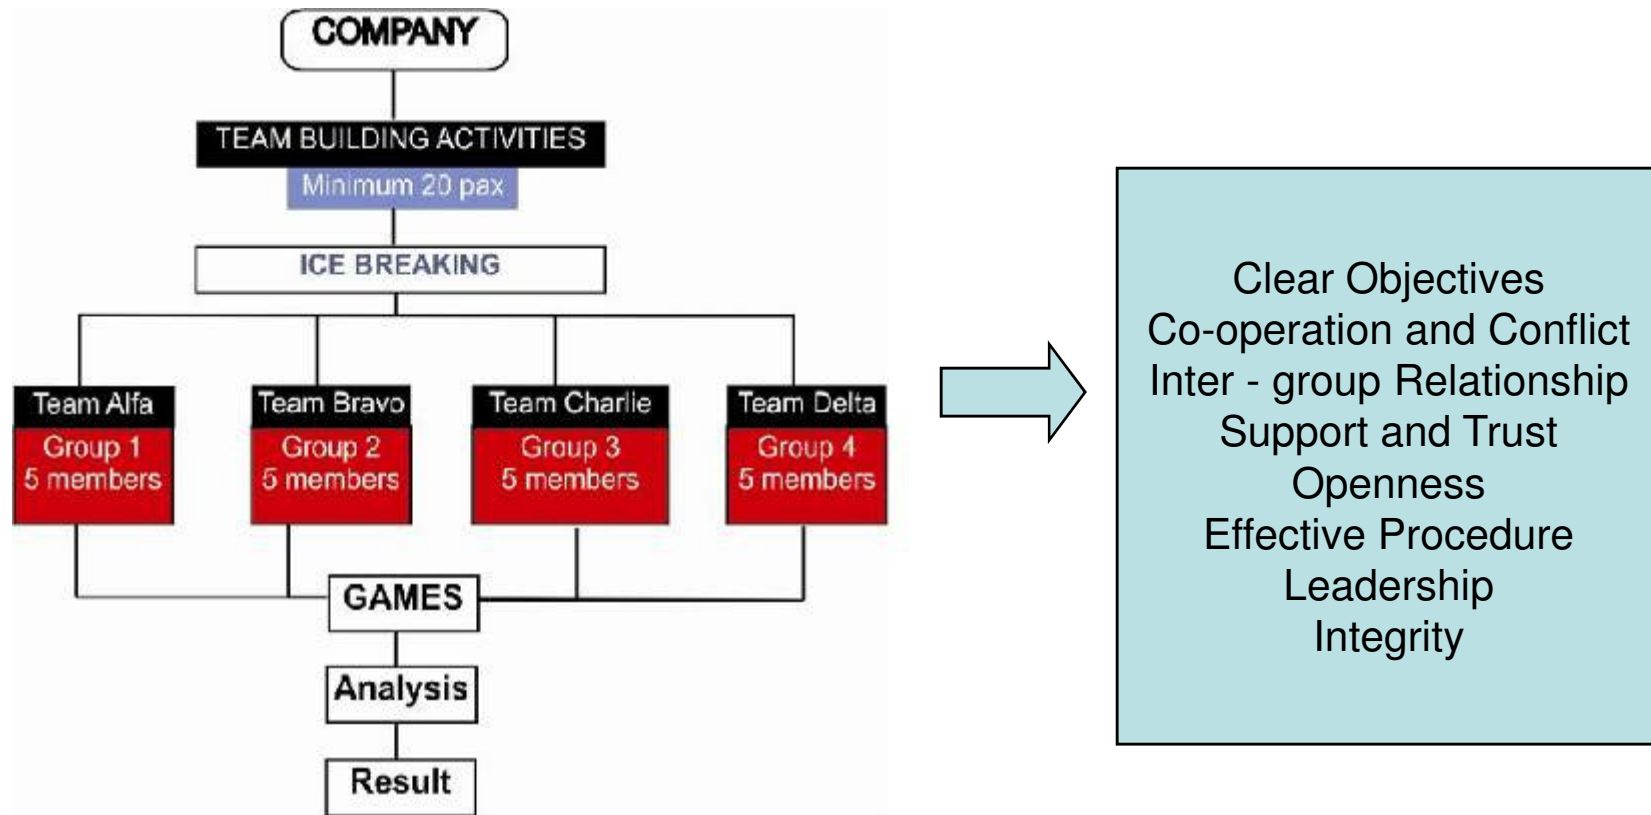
COMPANY

TEAM BUILDING ACTIVITIES
Minimum 20 pax

ICE BREAKING

Team Alfa
Group 1
5 members

Team Bravo
Group 2
5 members

Team Charlie
Group 3
5 members

Team Delta
Group 4
5 members

GAMES

Analysis

Result

Clear Objectives
Co-operation and Conflict
Inter - group Relationship
Support and Trust
Openness
Effective Procedure
Leadership
Integrity